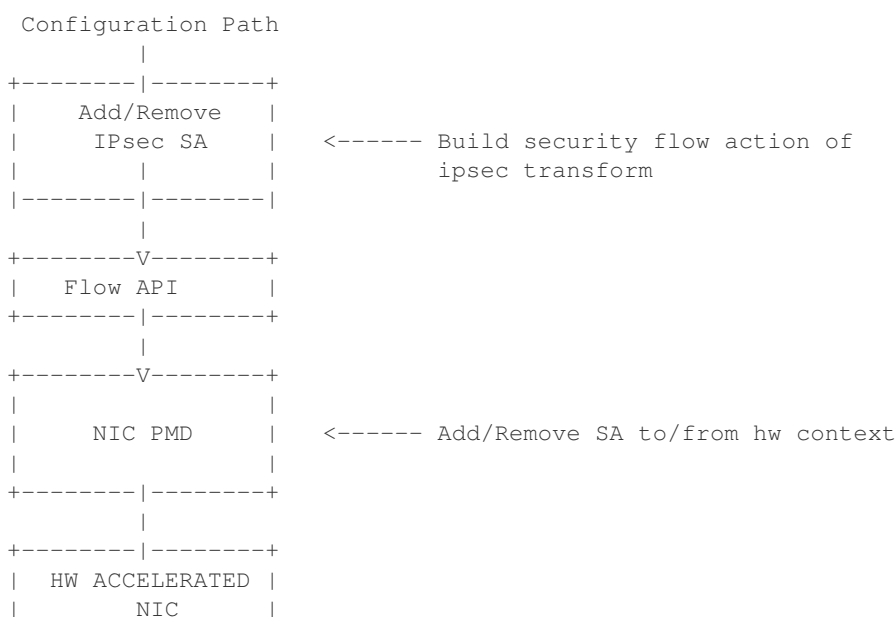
Configuration Path
        |
+-------|--------+
|   Add/Remove   |
|    IPsec SA    |   <------ Build security flow action of
|       |        |           ipsec transform
|-------|--------|
        |
+-------V--------+
|    Flow API    |
+-------|--------+
        |
+-------V--------+
|                |
|    NIC PMD     |   <------ Add/Remove SA to/from hw context
|                |
+-------|--------+
        |
+-------|--------+
| HW ACCELERATED |
|      NIC       |